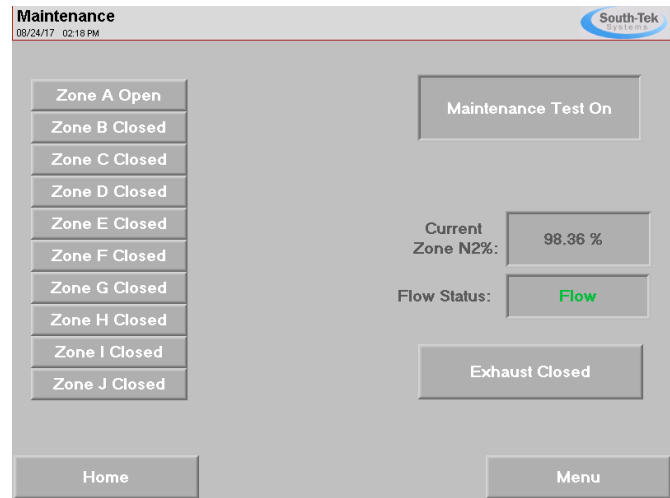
Maintenance
08/24/17 02:18 PM

South-Tek Systems

Zone A Open
Zone B Closed
Zone C Closed
Zone D Closed
Zone E Closed
Zone F Closed
Zone G Closed
Zone H Closed
Zone I Closed
Zone J Closed

Maintenance Test On

Current Zone N2%: 98.36 %

Flow Status: Flow

Exhaust Closed

Home

Menu